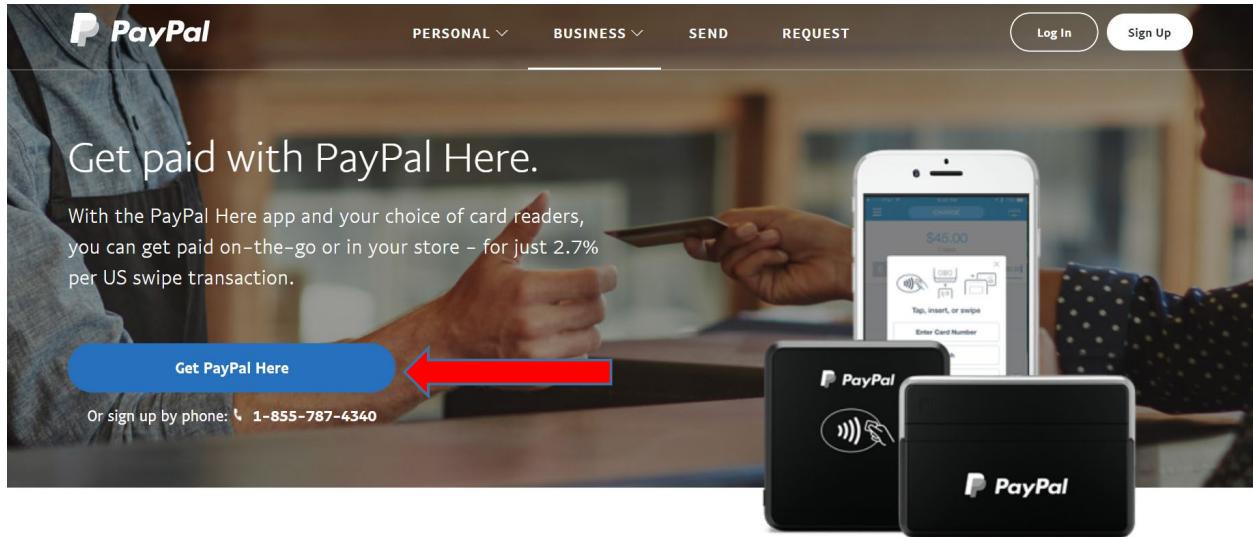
PayPal

PERSONAL BUSINESS SEND REQUEST

Log In Sign Up

Get paid with PayPal Here.

With the PayPal Here app and your choice of card readers, you can get paid on-the-go or in your store – for just 2.7% per US swipe transaction.

Get PayPal Here

Or sign up by phone: 1-855-787-4340

CHARGE

$45.00

Tap, insert, or swipe

Enter Card Number

PayPal

PayPal